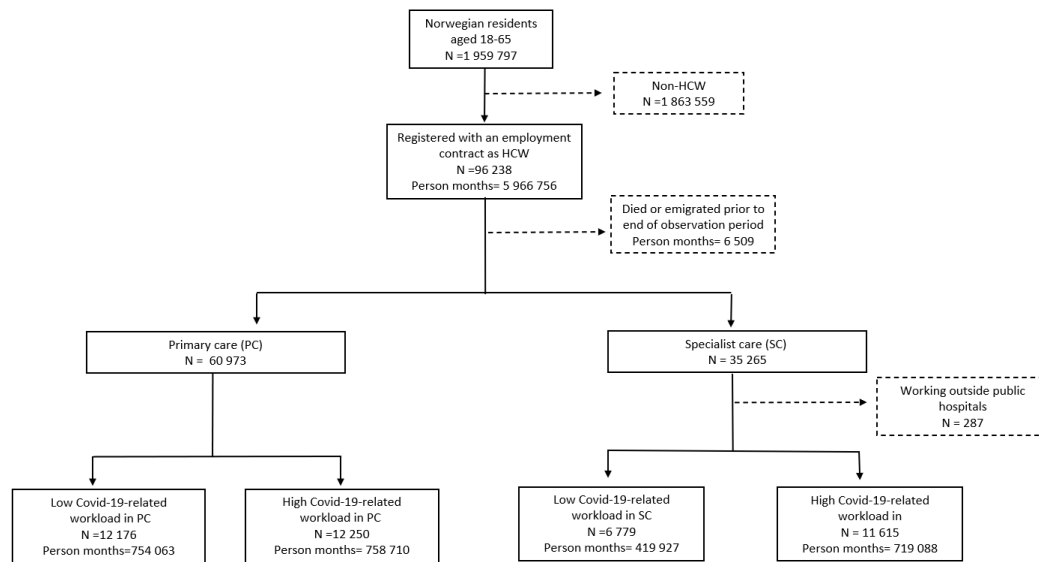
Norwegian residents aged 18-65
N =1 959 797

Non-HCW
N =1 863 559

Registered with an employment contract as HCW
N =96 238
Person months= 5 966 756

Died or emigrated prior to end of observation period
Person months= 6 509

Primary care (PC)
N = 60 973

Specialist care (SC)
N = 35 265

Working outside public hospitals
N = 287

Low Covid-19-related workload in PC
N =12 176
Person months=754 063

High Covid-19-related workload in PC
N =12 250
Person months= 758 710

Low Covid-19-related workload in SC
N =6 779
Person months= 419 927

High Covid-19-related workload in
N = 11 615
Person months= 719 088